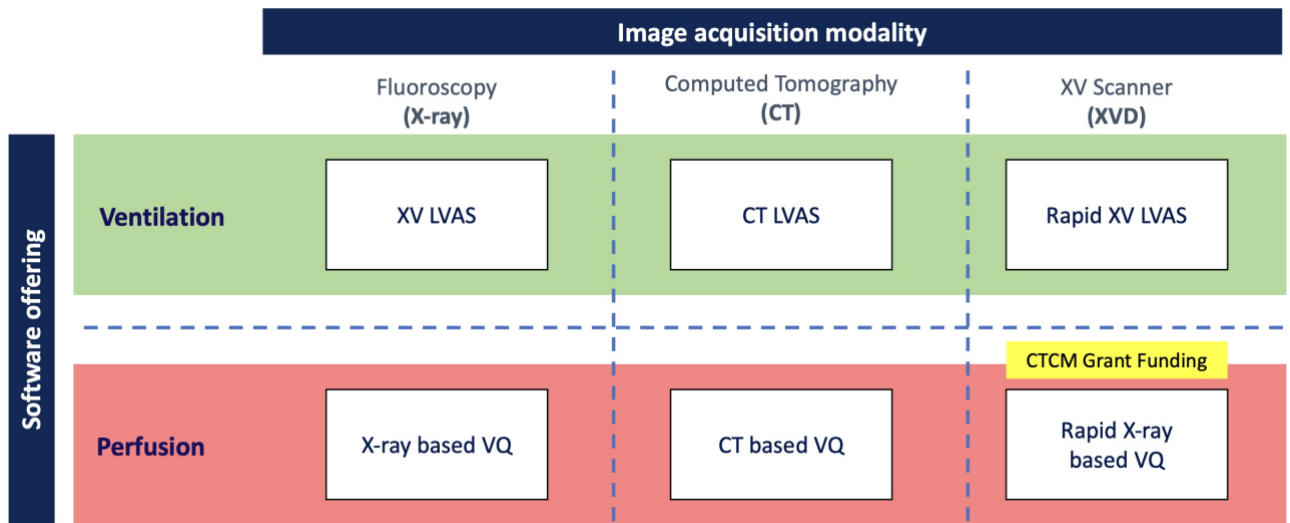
Image acquisition modality

| | Fluoroscopy **(X-ray)** | Computed Tomography **(CT)** | XV Scanner **(XVD)** |
|---|---|---|---|
| **Ventilation** | XV LVAS | CT LVAS | Rapid XV LVAS |
| **Perfusion** | X-ray based VQ | CT based VQ | CTCM Grant Funding<br>Rapid X-ray based VQ |

Software offering